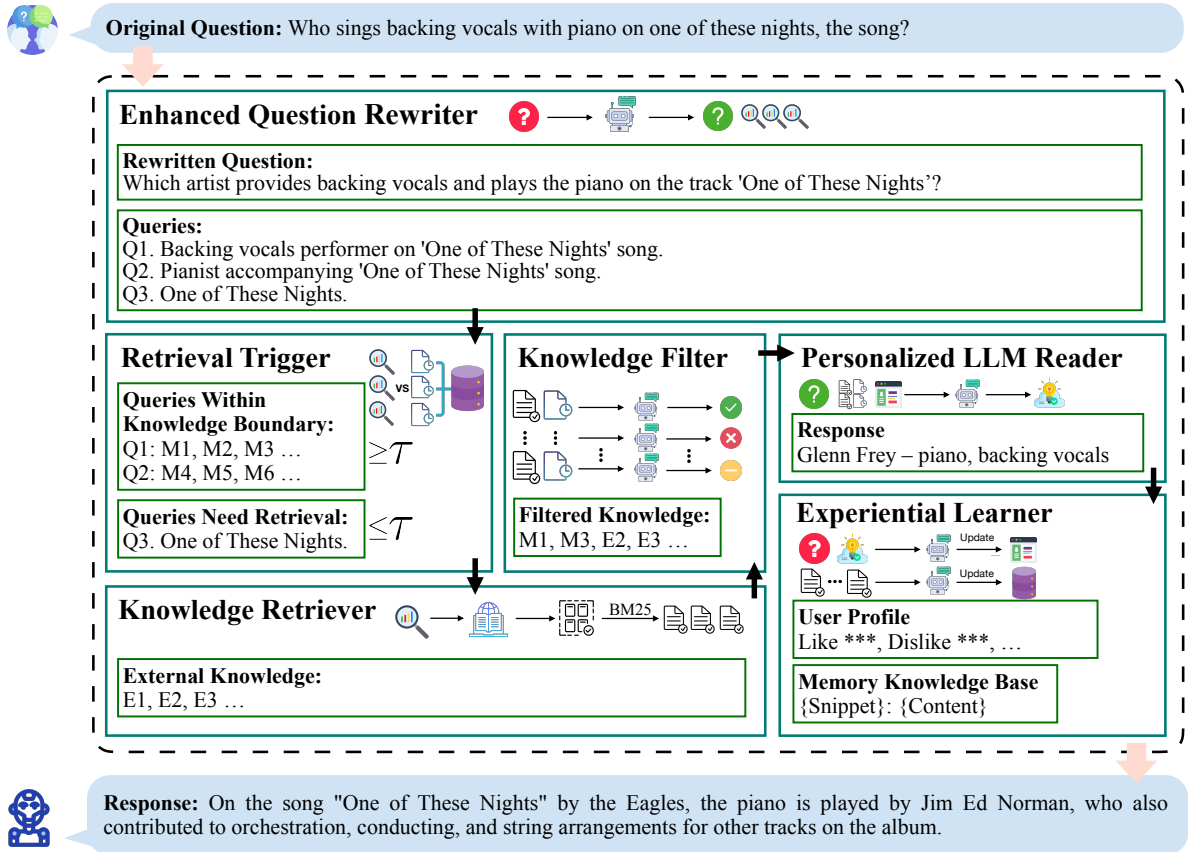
**Original Question:** Who sings backing vocals with piano on one of these nights, the song?

**Enhanced Question Rewriter**

**Rewritten Question:**
Which artist provides backing vocals and plays the piano on the track 'One of These Nights'?

**Queries:**
Q1. Backing vocals performer on 'One of These Nights' song.
Q2. Pianist accompanying 'One of These Nights' song.
Q3. One of These Nights.

**Retrieval Trigger**

vs

**Queries Within Knowledge Boundary:**
Q1: M1, M2, M3 …
Q2: M4, M5, M6 …

$\geq \mathcal{T}$

**Queries Need Retrieval:**
Q3. One of These Nights.

$\leq \mathcal{T}$

**Knowledge Filter**

**Filtered Knowledge:**
M1, M3, E2, E3 …

**Personalized LLM Reader**

**Response**
Glenn Frey – piano, backing vocals

**Experiential Learner**

Update

Update

**User Profile**
Like ***, Dislike ***, …

**Memory Knowledge Base**
{Snippet}: {Content}

**Knowledge Retriever**

BM25

**External Knowledge:**
E1, E2, E3 …

**Response:** On the song "One of These Nights" by the Eagles, the piano is played by Jim Ed Norman, who also contributed to orchestration, conducting, and string arrangements for other tracks on the album.